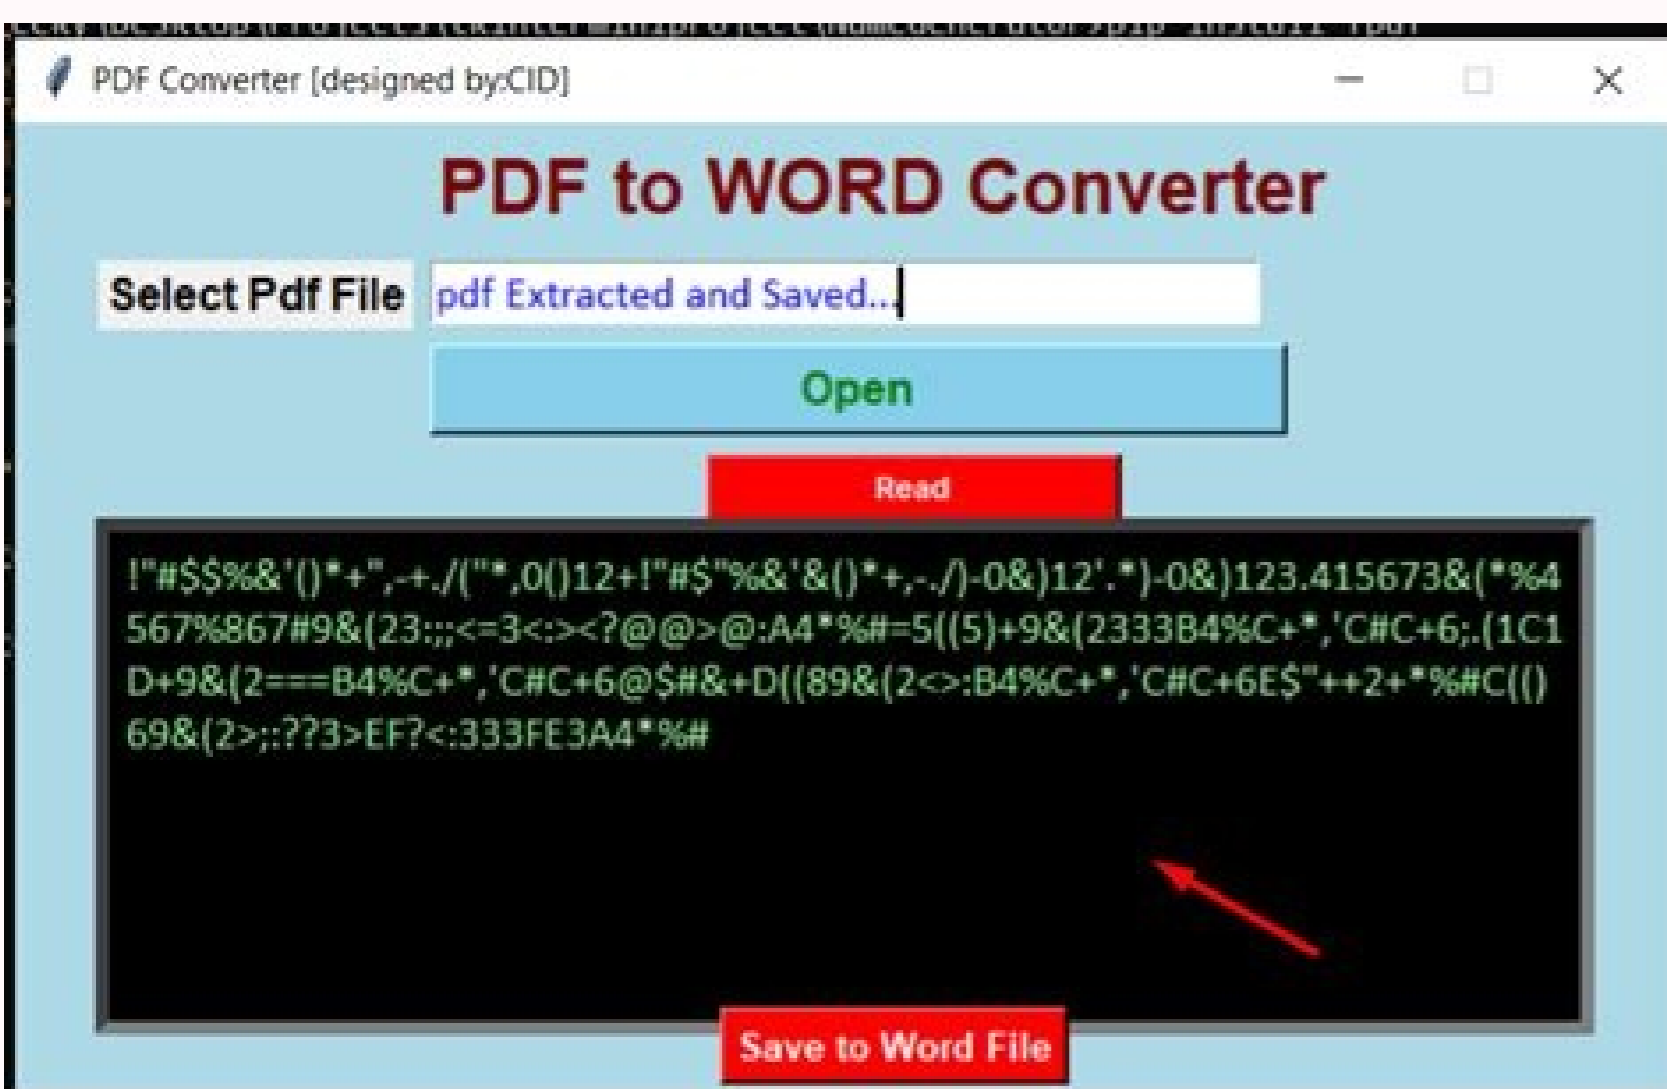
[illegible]

PDF Converter [designed by:CID]

PDF to WORD Converter

Select Pdf File

pdf Extracted and Saved...

Open

Read

!"#$$%&'()*+",-+./("*,0()12+!"#$"%&'&()*+,-./)-0&)12'.*)-0&)123.415673&(*%4567%867#9&(23:;;<=3<:><?@@>@:A4*%#=5((5)+9&(2333B4%C+*,'C#C+6;.(1C1D+9&(2===B4%C+*,'C#C+6@$#&+D((89&(2<>:B4%C+*,'C#C+6E$"++2+*%#C(()69&(2>;:??3>EF?<:333FE3A4*%#

Save to Word File